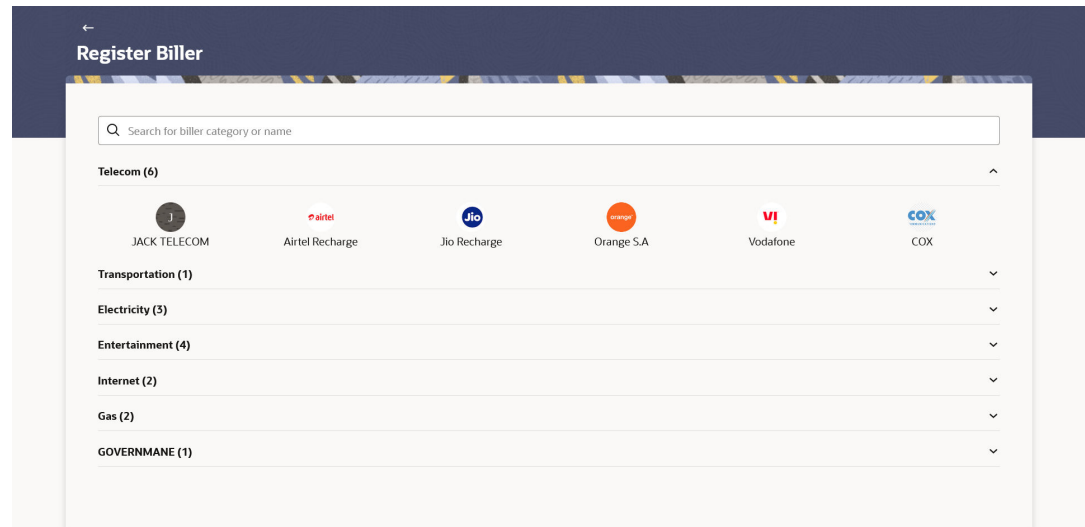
←
Register Biller

Search for biller category or name

Telecom (6)

J
JACK TELECOM

airtel
Airtel Recharge

Jio
Jio Recharge

orange
Orange S.A

VI
Vodafone

COX
COX

Transportation (1)

Electricity (3)

Entertainment (4)

Internet (2)

Gas (2)

GOVERNMANE (1)